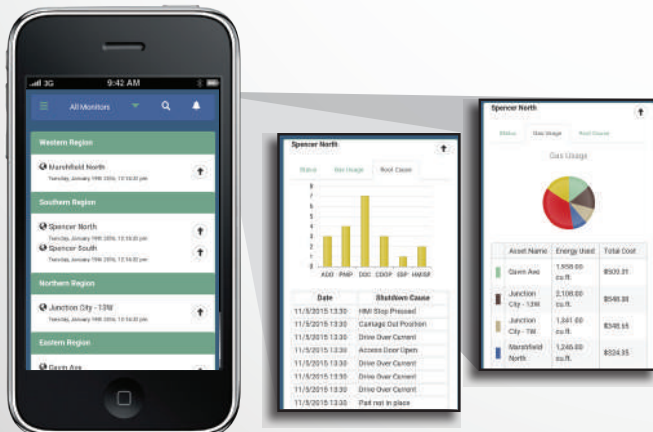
3G 9:42 AM

All Monitors

Western Region

Marshfield North
Tuesday, January 19th 2016, 12:10:30 pm

Southern Region

Spencer North
Tuesday, January 19th 2016, 12:10:30 pm

Spencer South
Tuesday, January 19th 2016, 12:10:30 pm

Northern Region

Junction City - 13W
Tuesday, January 19th 2016, 12:10:30 pm

Eastern Region

Gavin Ave

Spencer North

Status | Gas Usage | Root Cause

8
7
6
5
4
3
2
1
0

ADO PMP DOC CDOP ESP HMISP

| Date | Shutdown Cause |
|---|---|
| 11/5/2015 13:30 | HMI Stop Pressed |
| 11/5/2015 13:30 | Carriage Out Position |
| 11/5/2015 13:30 | Drive Over Current |
| 11/5/2015 13:30 | Access Door Open |
| 11/5/2015 13:30 | Drive Over Current |
| 11/5/2015 13:30 | Drive Over Current |
| 11/5/2015 13:30 | Drive Over Current |
| 11/5/2015 13:30 | Pail not in place |

Spencer North

Status | Gas Usage | Root Cause

Gas Usage

| | Asset Name | Energy Used | Total Cost |
|---|---|---|---|
| | Gavin Ave | 1,958.00 cu.ft. | $509.31 |
| | Junction City - 13W | 2,108.00 cu.ft. | $548.88 |
| | Junction City - 7W | 1,341.00 cu.ft. | $348.65 |
| | Marshfield North | 1,248.00 cu.ft. | $324.35 |